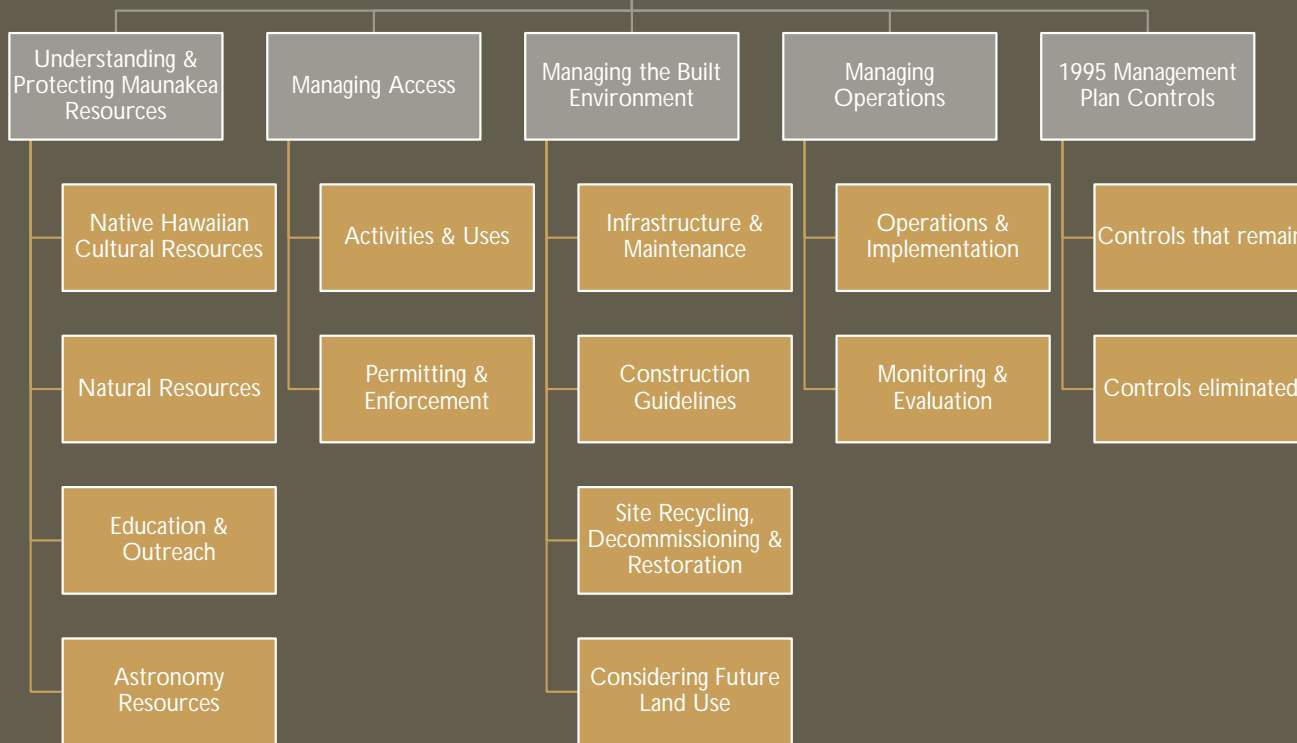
Understanding & Protecting Maunakea Resources

Native Hawaiian Cultural Resources

Natural Resources

Education & Outreach

Astronomy Resources

Managing Access

Activities & Uses

Permitting & Enforcement

Managing the Built Environment

Infrastructure & Maintenance

Construction Guidelines

Site Recycling, Decommissioning & Restoration

Considering Future Land Use

Managing Operations

Operations & Implementation

Monitoring & Evaluation

1995 Management Plan Controls

Controls that remai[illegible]

Controls eliminated